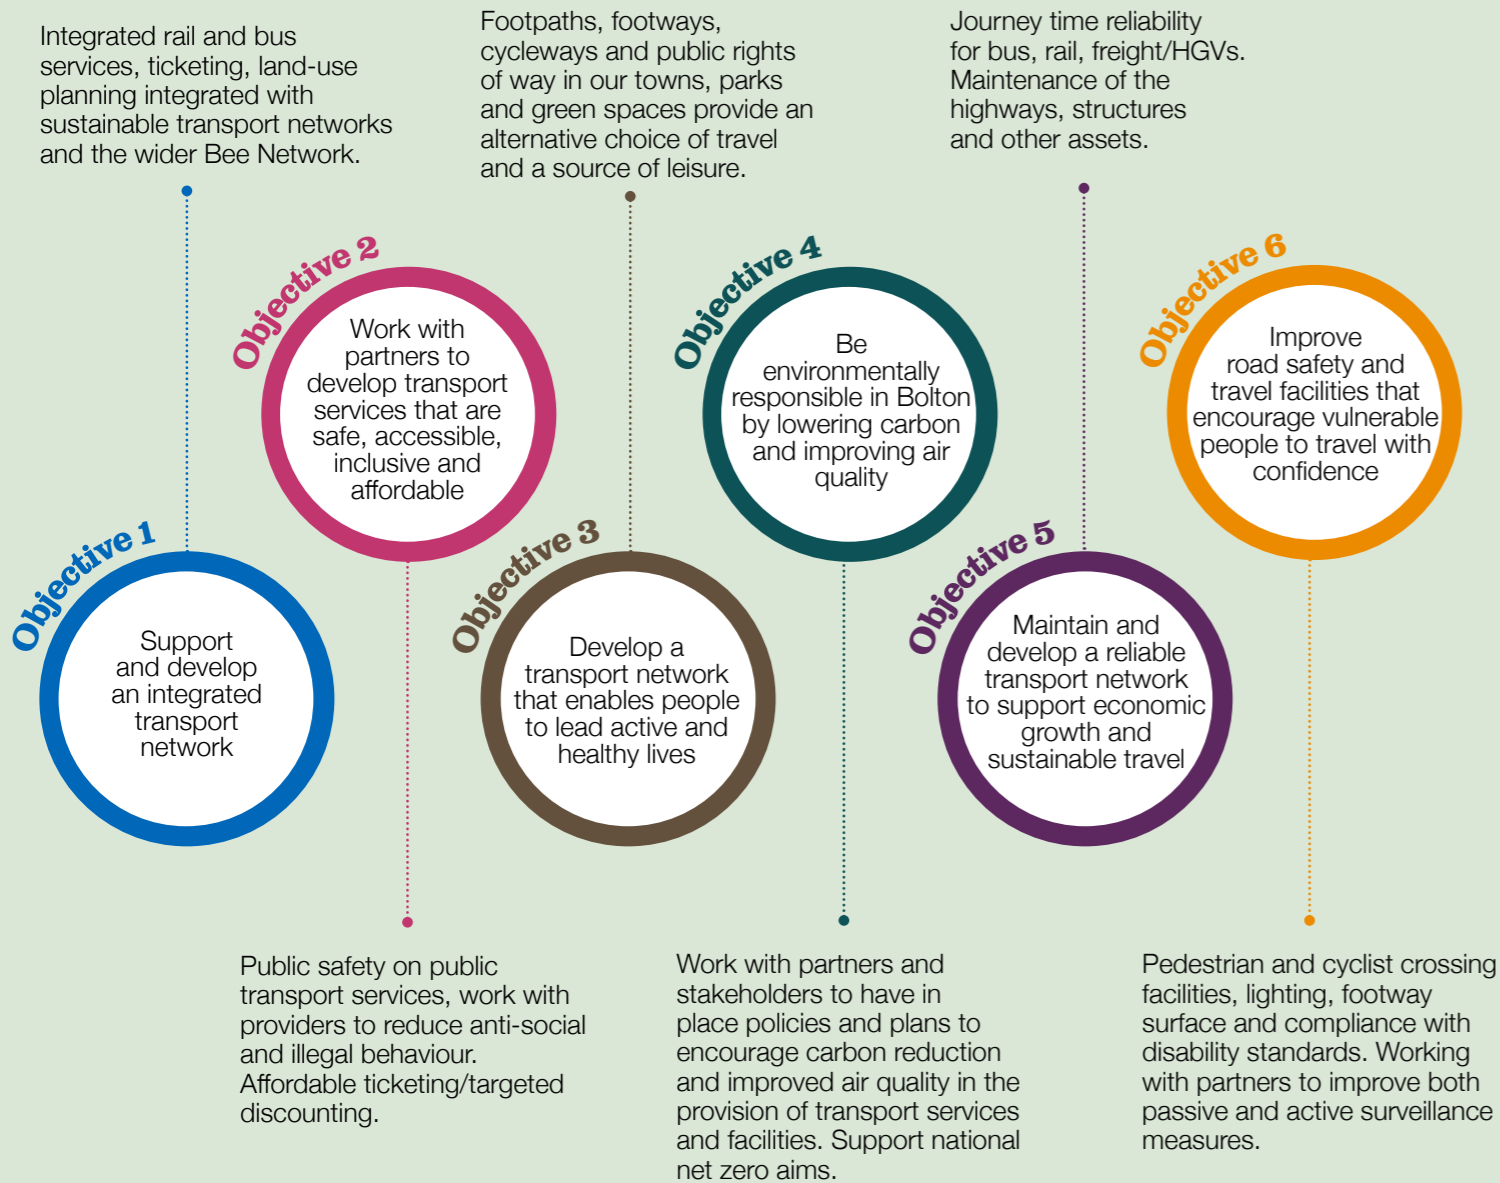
Integrated rail and bus services, ticketing, land-use planning integrated with sustainable transport networks and the wider Bee Network.

Footpaths, footways, cycleways and public rights of way in our towns, parks and green spaces provide an alternative choice of travel and a source of leisure.

Journey time reliability for bus, rail, freight/HGVs. Maintenance of the highways, structures and other assets.

Objective 1

Support and develop an integrated transport network

Objective 2

Work with partners to develop transport services that are safe, accessible, inclusive and affordable

Objective 3

Develop a transport network that enables people to lead active and healthy lives

Objective 4

Be environmentally responsible in Bolton by lowering carbon and improving air quality

Objective 5

Maintain and develop a reliable transport network to support economic growth and sustainable travel

Objective 6

Improve road safety and travel facilities that encourage vulnerable people to travel with confidence

Public safety on public transport services, work with providers to reduce anti-social and illegal behaviour. Affordable ticketing/targeted discounting.

Work with partners and stakeholders to have in place policies and plans to encourage carbon reduction and improved air quality in the provision of transport services and facilities. Support national net zero aims.

Pedestrian and cyclist crossing facilities, lighting, footway surface and compliance with disability standards. Working with partners to improve both passive and active surveillance measures.